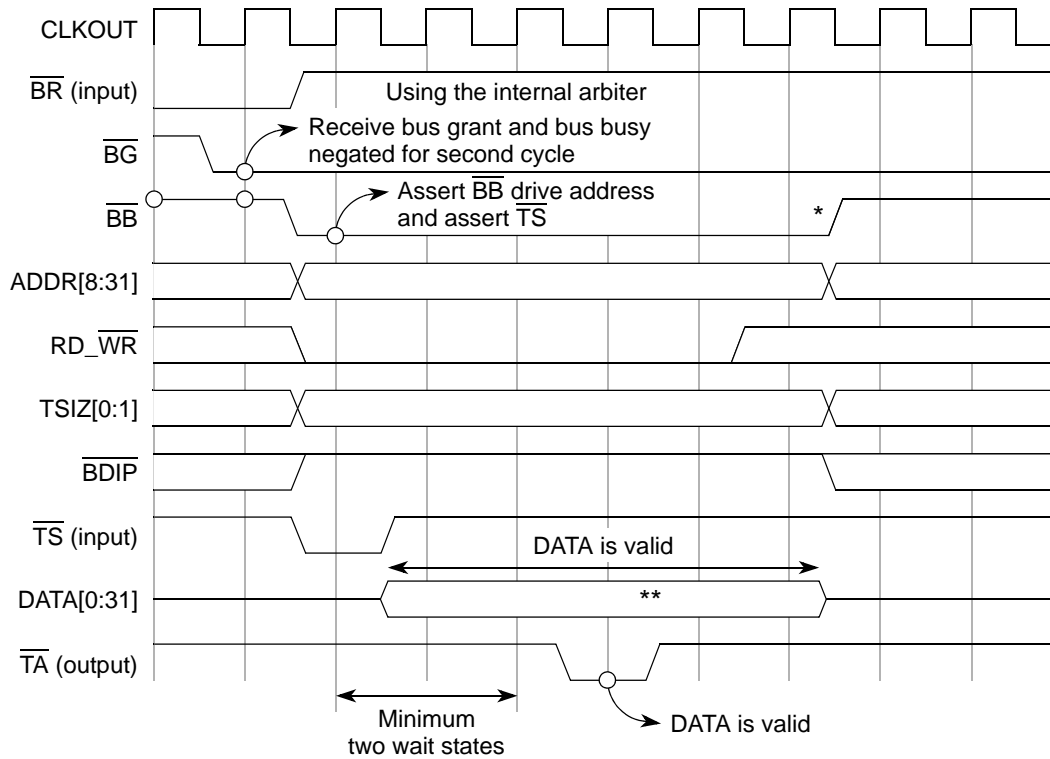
CLKOUT

$\overline{BR}$ (input)

Using the internal arbiter

$\overline{BG}$

Receive bus grant and bus busy negated for second cycle

$\overline{BB}$

Assert $\overline{BB}$ drive address and assert $\overline{TS}$

*

ADDR[8:31]

RD_$\overline{WR}$

TSIZ[0:1]

$\overline{BDIP}$

$\overline{TS}$ (input)

DATA is valid

DATA[0:31]

**

$\overline{TA}$ (output)

Minimum two wait states

DATA is valid